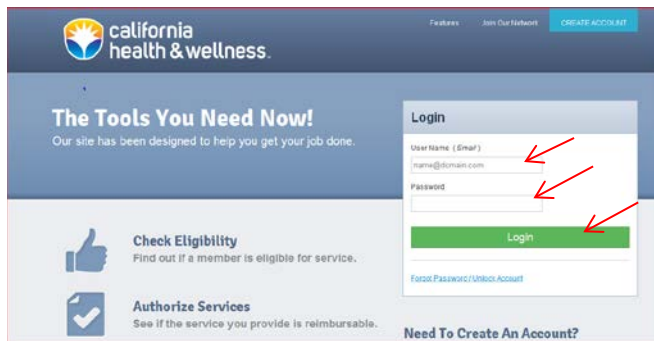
california health & wellness.

Features Join Our Network CREATE ACCOUNT

The Tools You Need Now!

Our site has been designed to help you get your job done.

Login

User Name (Email)

name@domain.com

Password

Login

Forgot Password / Unlock Account

Check Eligibility

Find out if a member is eligible for service.

Authorize Services

See if the service you provide is reimbursable.

Need To Create An Account?